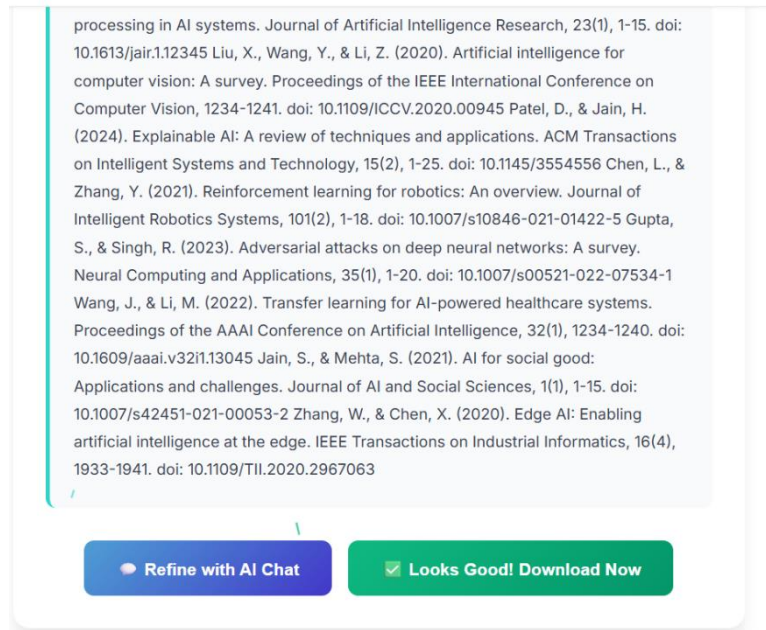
processing in AI systems. Journal of Artificial Intelligence Research, 23(1), 1-15. doi: 10.1613/jair.1.12345 Liu, X., Wang, Y., & Li, Z. (2020). Artificial intelligence for computer vision: A survey. Proceedings of the IEEE International Conference on Computer Vision, 1234-1241. doi: 10.1109/ICCV.2020.00945 Patel, D., & Jain, H. (2024). Explainable AI: A review of techniques and applications. ACM Transactions on Intelligent Systems and Technology, 15(2), 1-25. doi: 10.1145/3554556 Chen, L., & Zhang, Y. (2021). Reinforcement learning for robotics: An overview. Journal of Intelligent Robotics Systems, 101(2), 1-18. doi: 10.1007/s10846-021-01422-5 Gupta, S., & Singh, R. (2023). Adversarial attacks on deep neural networks: A survey. Neural Computing and Applications, 35(1), 1-20. doi: 10.1007/s00521-022-07534-1 Wang, J., & Li, M. (2022). Transfer learning for AI-powered healthcare systems. Proceedings of the AAAI Conference on Artificial Intelligence, 32(1), 1234-1240. doi: 10.1609/aaai.v32i1.13045 Jain, S., & Mehta, S. (2021). AI for social good: Applications and challenges. Journal of AI and Social Sciences, 1(1), 1-15. doi: 10.1007/s42451-021-00053-2 Zhang, W., & Chen, X. (2020). Edge AI: Enabling artificial intelligence at the edge. IEEE Transactions on Industrial Informatics, 16(4), 1933-1941. doi: 10.1109/TII.2020.2967063

Refine with AI Chat

Looks Good! Download Now